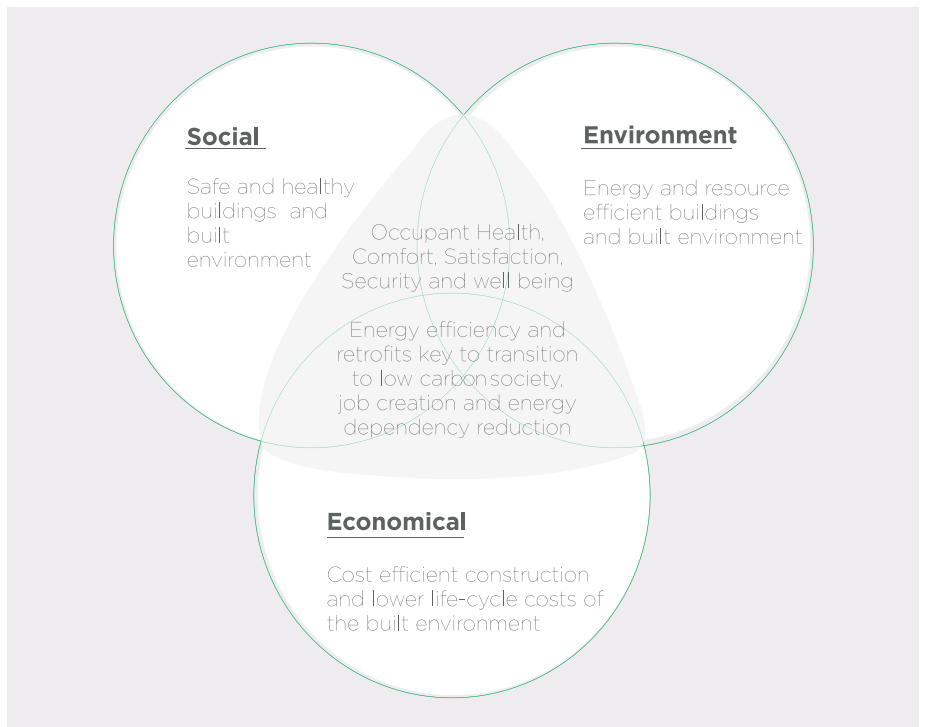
Social

Safe and healthy buildings and built environment

Environment

Energy and resource efficient buildings and built environment

Occupant Health, Comfort, Satisfaction, Security and well being

Energy efficiency and retrofits key to transition to low carbon society, job creation and energy dependency reduction

Economical

Cost efficient construction and lower life-cycle costs of the built environment